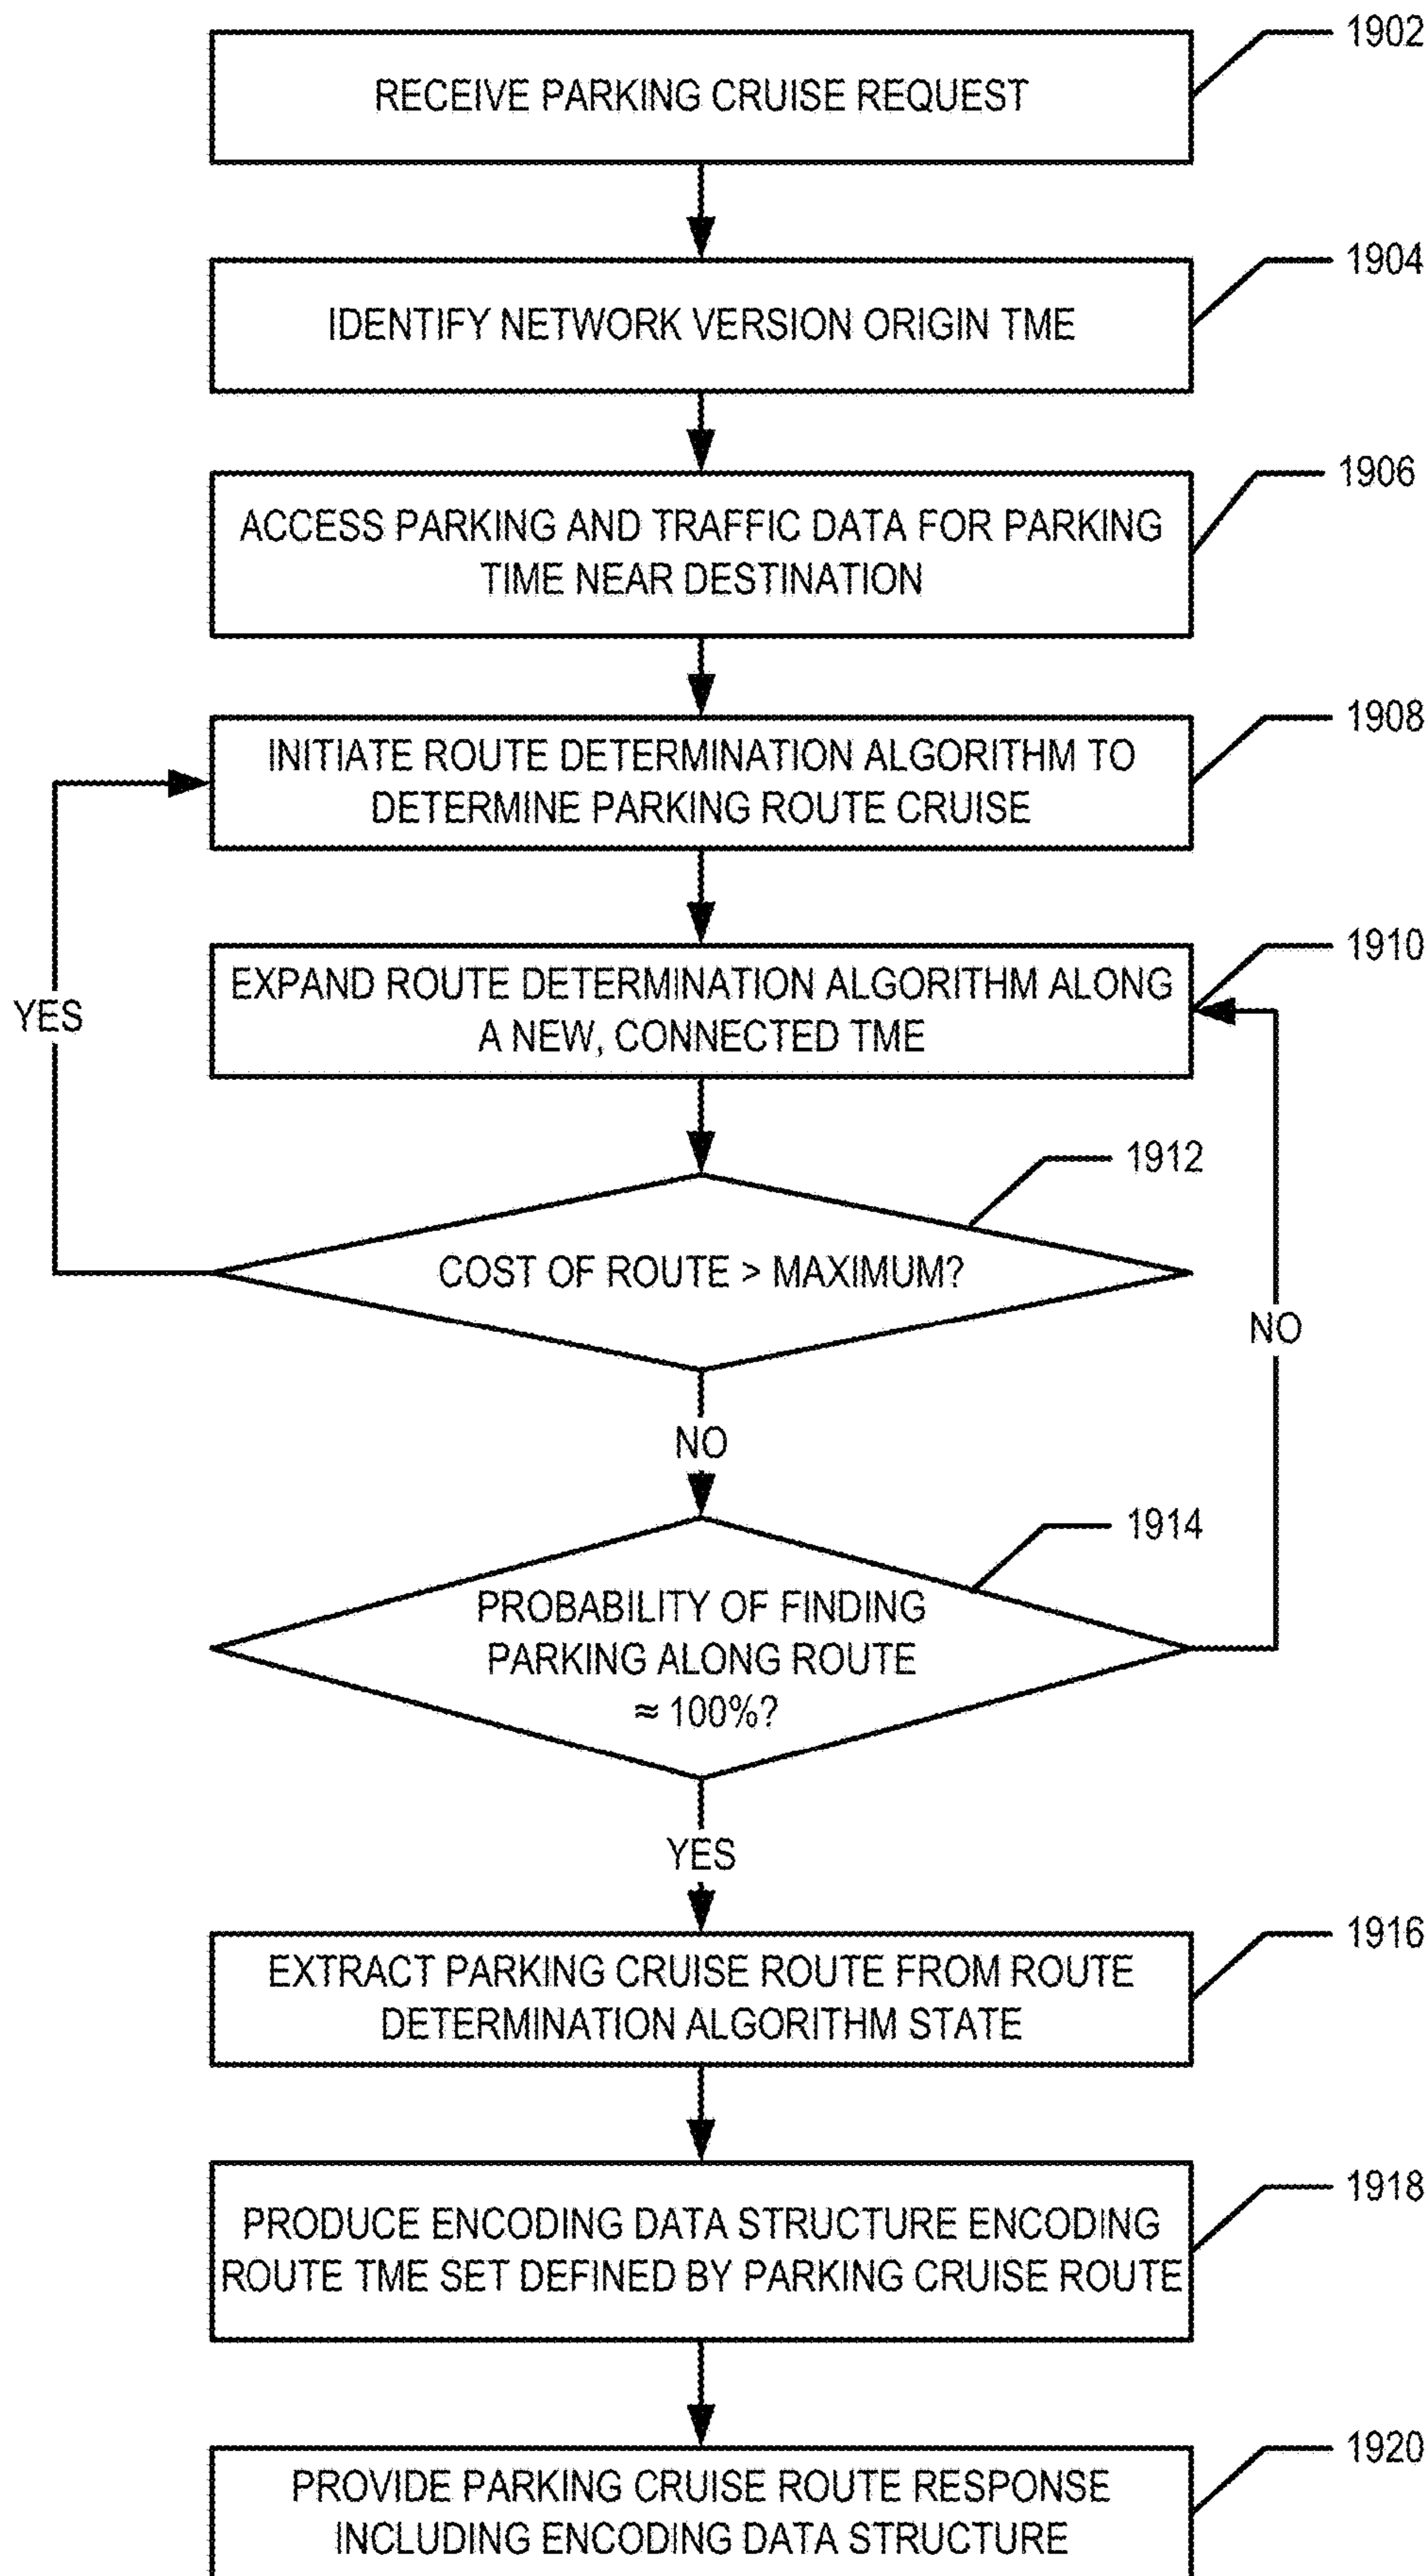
1902
RECEIVE PARKING CRUISE REQUEST

1904
IDENTIFY NETWORK VERSION ORIGIN TME

1906
ACCESS PARKING AND TRAFFIC DATA FOR PARKING TIME NEAR DESTINATION

1908
INITIATE ROUTE DETERMINATION ALGORITHM TO DETERMINE PARKING ROUTE CRUISE

1910
EXPAND ROUTE DETERMINATION ALGORITHM ALONG A NEW, CONNECTED TME

YES

1912
COST OF ROUTE > MAXIMUM?

NO

NO

1914
PROBABILITY OF FINDING PARKING ALONG ROUTE ≈ 100%?

YES

1916
EXTRACT PARKING CRUISE ROUTE FROM ROUTE DETERMINATION ALGORITHM STATE

1918
PRODUCE ENCODING DATA STRUCTURE ENCODING ROUTE TME SET DEFINED BY PARKING CRUISE ROUTE

1920
PROVIDE PARKING CRUISE ROUTE RESPONSE INCLUDING ENCODING DATA STRUCTURE